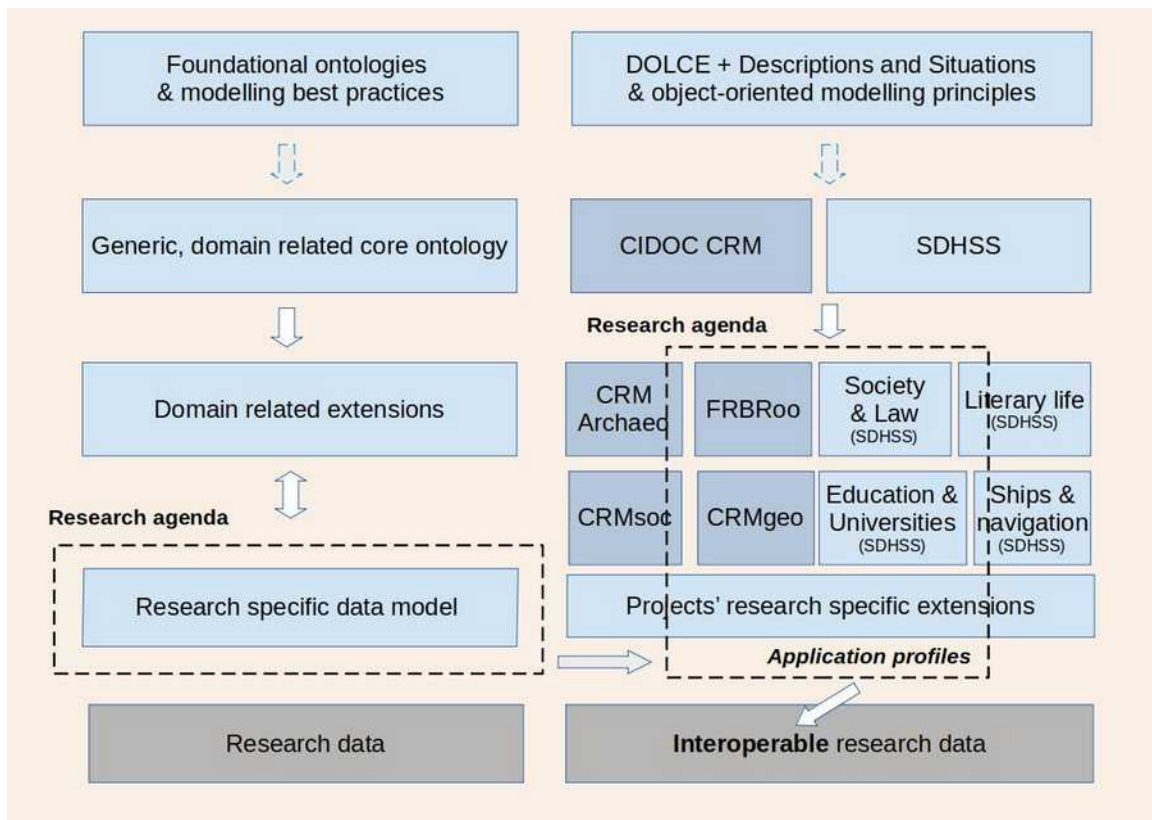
Foundational ontologies & modelling best practices

DOLCE + Descriptions and Situations & object-oriented modelling principles

Generic, domain related core ontology

CIDOC CRM

SDHSS

Research agenda

Domain related extensions

CRM Archaeo

FRBRoo

Society & Law (SDHSS)

Literary life (SDHSS)

Research agenda

CRMsoc

CRMgeo

Education & Universities (SDHSS)

Ships & navigation (SDHSS)

Research specific data model

Projects' research specific extensions

Application profiles

Research data

Interoperable research data